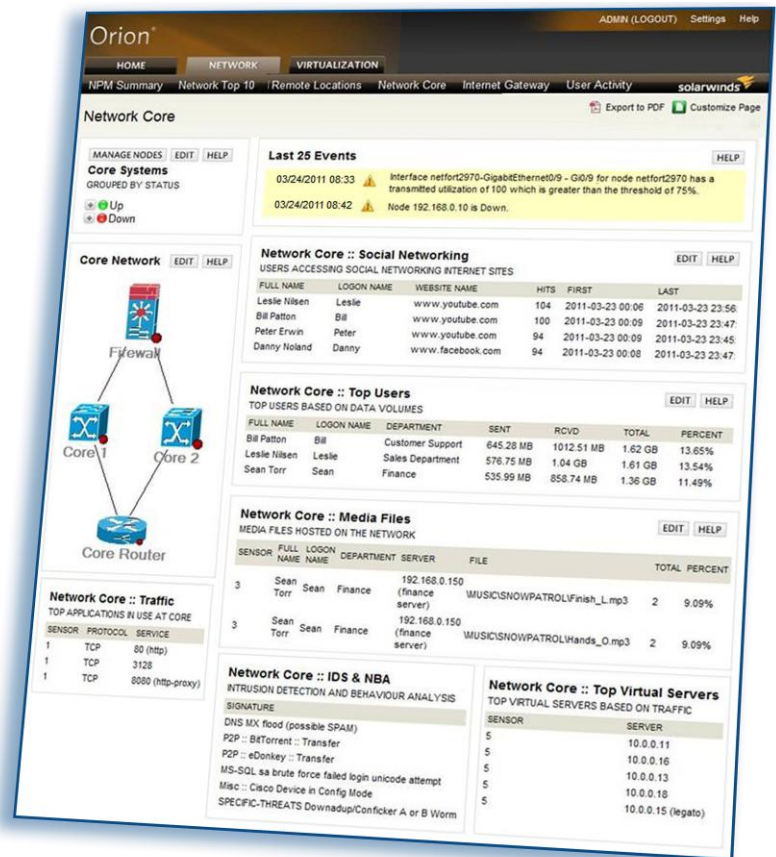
Orion®

ADMIN (LOGOUT) Settings Help

HOME NETWORK VIRTUALIZATION

NPM Summary Network Top 10 Remote Locations Network Core Internet Gateway User Activity solarwinds

Network Core

Export to PDF Customize Page

MANAGE NODES EDIT HELP

Core Systems

GROUPED BY STATUS

Up
Down

Last 25 Events

HELP

03/24/2011 08:33 Interface netfort2970-GigabitEthernet0/9 - Gi0/9 for node netfort2970 has a transmitted utilization of 100 which is greater than the threshold of 75%.

03/24/2011 08:42 Node 192.168.0.10 is Down.

Core Network EDIT HELP

Firewall

Core 1

Core 2

Core Router

Network Core :: Social Networking

EDIT HELP

USERS ACCESSING SOCIAL NETWORKING INTERNET SITES

| FULL NAME | LOGON NAME | WEBSITE NAME | HITS | FIRST | LAST |
|---|---|---|---|---|---|
| Leslie Nilsen | Leslie | www.youtube.com | 104 | 2011-03-23 00:06 | 2011-03-23 23:56 |
| Bill Patton | Bill | www.youtube.com | 100 | 2011-03-23 00:09 | 2011-03-23 23:47 |
| Peter Erwin | Peter | www.youtube.com | 94 | 2011-03-23 00:09 | 2011-03-23 23:45 |
| Danny Noland | Danny | www.facebook.com | 94 | 2011-03-23 00:08 | 2011-03-23 23:47 |

Network Core :: Top Users

EDIT HELP

TOP USERS BASED ON DATA VOLUMES

| FULL NAME | LOGON NAME | DEPARTMENT | SENT | RCVD | TOTAL | PERCENT |
|---|---|---|---|---|---|---|
| Bill Patton | Bill | Customer Support | 645.28 MB | 1012.51 MB | 1.62 GB | 13.65% |
| Leslie Nilsen | Leslie | Sales Department | 576.75 MB | 1.04 GB | 1.61 GB | 13.54% |
| Sean Torr | Sean | Finance | 535.99 MB | 858.74 MB | 1.36 GB | 11.49% |

Network Core :: Media Files

EDIT HELP

MEDIA FILES HOSTED ON THE NETWORK

| SENSOR | FULL NAME | LOGON NAME | DEPARTMENT | SERVER | FILE | TOTAL | PERCENT |
|---|---|---|---|---|---|---|---|
| 3 | Sean Torr | Sean | Finance | 192.168.0.150 (finance server) | \MUSIC\SNOWPATROL\Finish_L.mp3 | 2 | 9.09% |
| 3 | Sean Torr | Sean | Finance | 192.168.0.150 (finance server) | \MUSIC\SNOWPATROL\Hands_O.mp3 | 2 | 9.09% |

Network Core :: Traffic

TOP APPLICATIONS IN USE AT CORE

| SENSOR | PROTOCOL | SERVICE |
|---|---|---|
| 1 | TCP | 80 (http) |
| 1 | TCP | 3128 |
| 1 | TCP | 8080 (http-proxy) |

Network Core :: IDS & NBA

INTRUSION DETECTION AND BEHAVIOUR ANALYSIS

| SIGNATURE |
|---|
| DNS MX flood (possible SPAM) |
| P2P :: BitTorrent :: Transfer |
| P2P :: eDonkey :: Transfer |
| MS-SQL sa brute force failed login unicode attempt |
| Misc :: Cisco Device in Config Mode |
| SPECIFIC-THREATS Downadup/Conficker A or B Worm |

Network Core :: Top Virtual Servers

TOP VIRTUAL SERVERS BASED ON TRAFFIC

| SENSOR | SERVER |
|---|---|
| 5 | 10.0.0.11 |
| 5 | 10.0.0.16 |
| 5 | 10.0.0.13 |
| 5 | 10.0.0.18 |
| 5 | 10.0.0.15 (legato) |